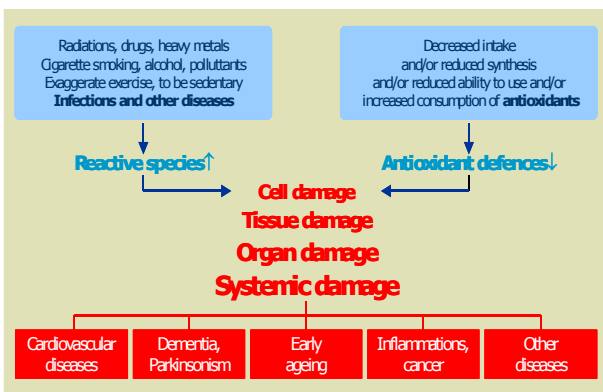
Radiations, drugs, heavy metals
Cigarette smoking, alcohol, pollutants
Exaggerate exercise, to be sedentary
**Infections and other diseases**

Decreased intake
and/or reduced synthesis
and/or reduced ability to use and/or
increased consumption of **antioxidants**

Reactive species↑

Antioxidant defences↓

Cell damage
Tissue damage
Organ damage
Systemic damage

| Cardiovascular diseases | Dementia, Parkinsonism | Early ageing | Inflammations, cancer | Other diseases |
|---|---|---|---|---|